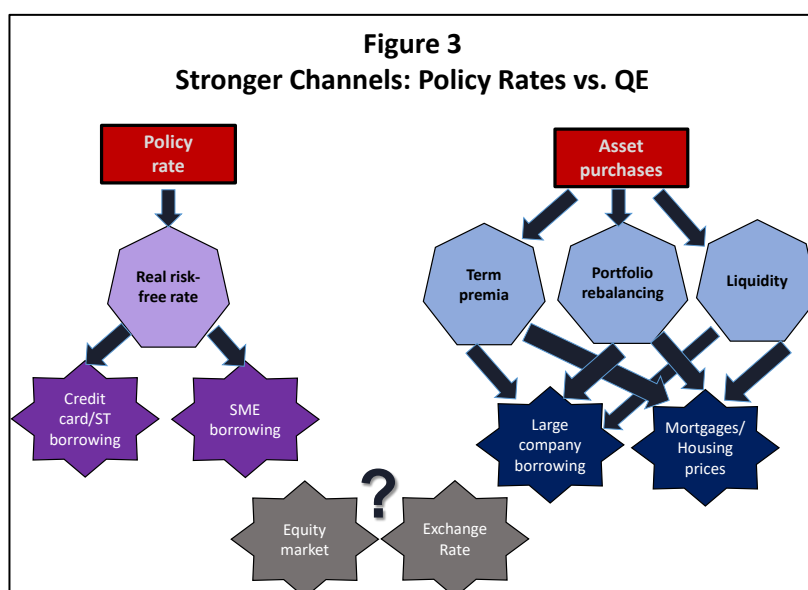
Figure 3
Stronger Channels: Policy Rates vs. QE

Policy rate

Real risk-free rate

Credit card/ST borrowing

SME borrowing

Asset purchases

Term premia

Portfolio rebalancing

Liquidity

Large company borrowing

Mortgages/ Housing prices

?

Equity market

Exchange Rate